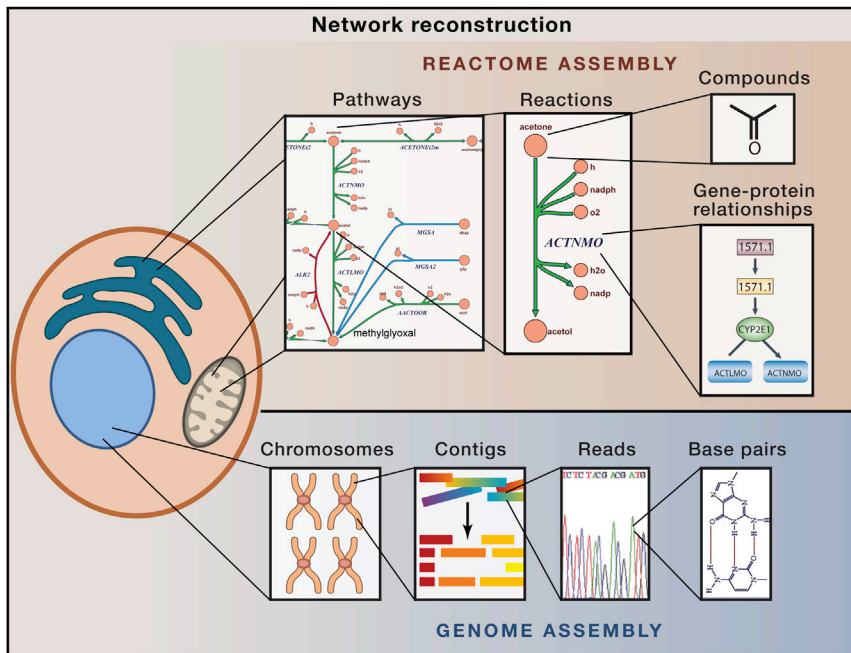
Network reconstruction

REACTOME ASSEMBLY

Pathways

Reactions

Compounds

Gene-protein relationships

ACETONEt2

ACETONEt2m

ACTNMO

ALR2

ACTLMO

MGSA

MGSA2

AACTOOR

methylglyoxal

acetone

h

nadph

o2

ACTNMO

h2o

nadp

acetol

O

1571.1

1571.1

CYP2E1

ACTLMO

ACTNMO

Chromosomes

Contigs

Reads

Base pairs

TCTCTACG ACG ATG

GENOME ASSEMBLY